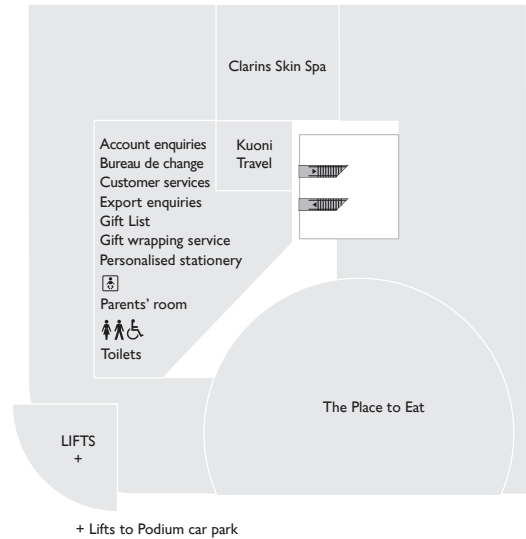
Clarins Skin Spa

Account enquiries
Bureau de change
Customer services
Export enquiries
Gift List
Gift wrapping service
Personalised stationery

Parents' room

Toilets

Kuoni Travel

The Place to Eat

LIFTS
+

+ Lifts to Podium car park